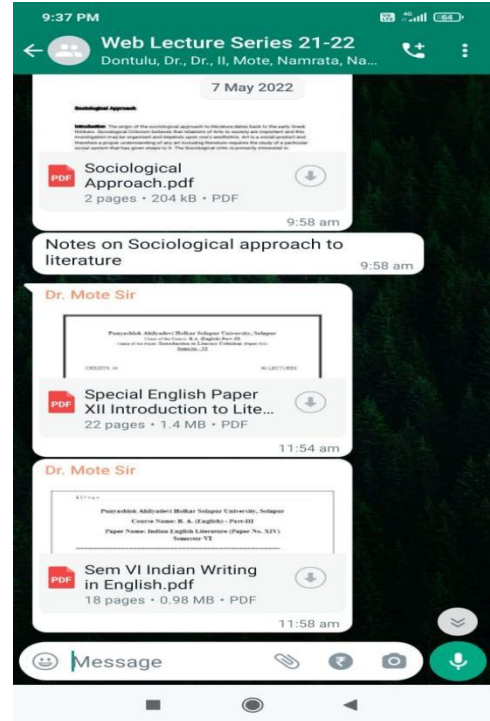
9:37 PM

64

Web Lecture Series 21-22
Dontulu, Dr., Dr., II, Mote, Namrata, Na...

7 May 2022

Sociological Approach

Introduction: The origin of the sociological approach to literature dates back to the early Greek thinkers. Sociological Criticism believes that relations of Arts to society are important and this investigation may be organized and depends upon one's aesthetics. Art is a social product and therefore a proper understanding of any art including literature requires the study of a particular social system that has given shape to it. The Sociological critic is primarily interested in

PDF
Sociological Approach.pdf
2 pages • 204 kB • PDF
9:58 am

Notes on Sociological approach to literature
9:58 am

Dr. Mote Sir

Punyashlok Ahilyadevi Holkar Solapur University, Solapur

PDF
Special English Paper XII Introduction to Lite...
22 pages • 1.4 MB • PDF
11:54 am

Dr. Mote Sir

Punyashlok Ahilyadevi Holkar Solapur University, Solapur
Course Name: B. A. (English) – Part-III
Paper Name: Indian English Literature (Paper No. XIV)
Semester-VI

PDF
Sem VI Indian Writing in English.pdf
18 pages • 0.98 MB • PDF
11:58 am

Message